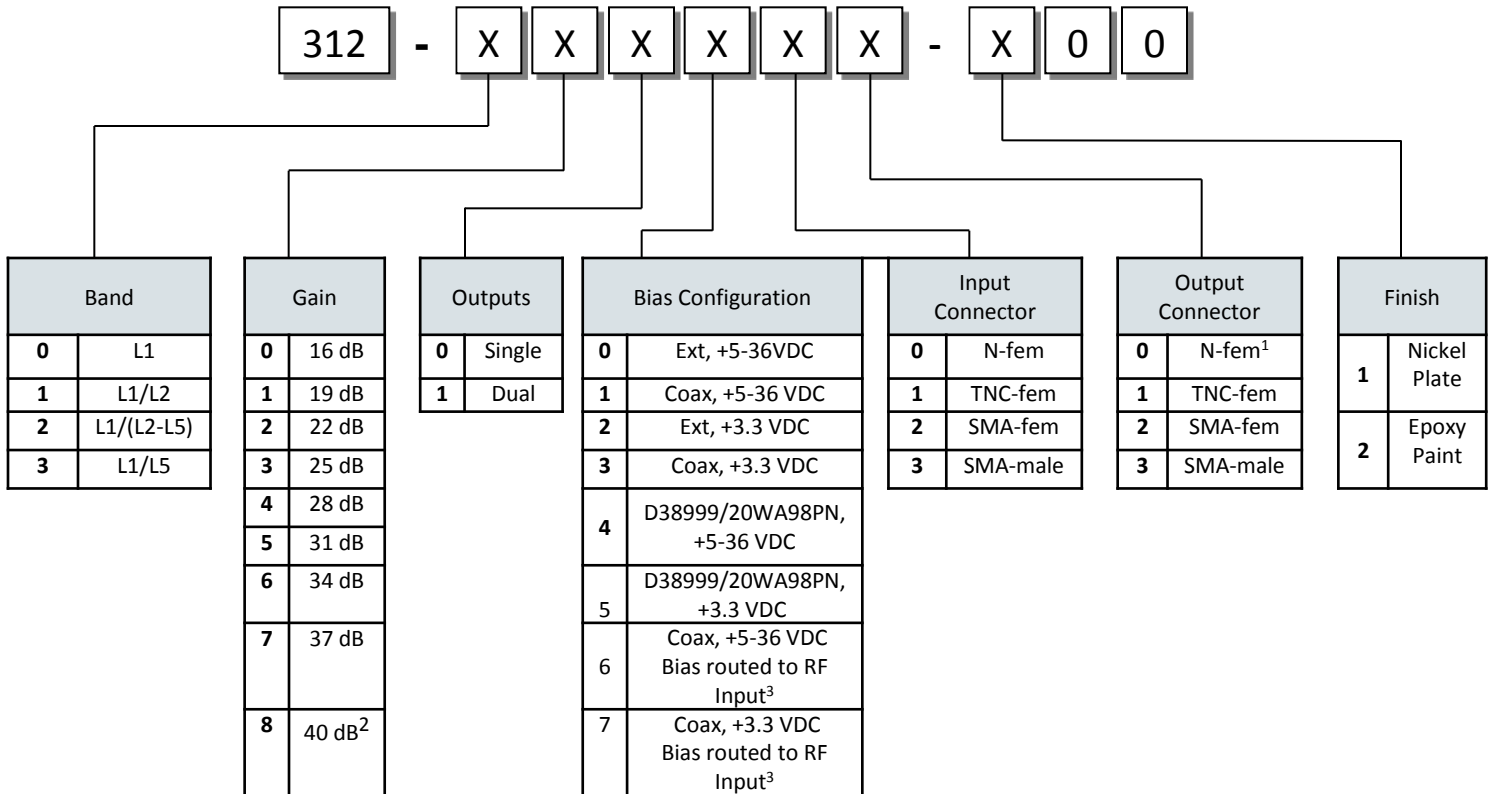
312 - X X X X X X - X 0 0

| Band | |
|---|---|
| **0** | L1 |
| **1** | L1/L2 |
| **2** | L1/(L2-L5) |
| **3** | L1/L5 |

| Gain | |
|---|---|
| **0** | 16 dB |
| **1** | 19 dB |
| **2** | 22 dB |
| **3** | 25 dB |
| **4** | 28 dB |
| **5** | 31 dB |
| **6** | 34 dB |
| **7** | 37 dB |
| **8** | 40 dB$^2$ |

| Outputs | |
|---|---|
| **0** | Single |
| **1** | Dual |

| Bias Configuration | |
|---|---|
| **0** | Ext, +5-36VDC |
| **1** | Coax, +5-36 VDC |
| **2** | Ext, +3.3 VDC |
| **3** | Coax, +3.3 VDC |
| **4** | D38999/20WA98PN, +5-36 VDC |
| 5 | D38999/20WA98PN, +3.3 VDC |
| 6 | Coax, +5-36 VDC Bias routed to RF Input$^3$ |
| 7 | Coax, +3.3 VDC Bias routed to RF Input$^3$ |

| Input Connector | |
|---|---|
| **0** | N-fem |
| **1** | TNC-fem |
| **2** | SMA-fem |
| **3** | SMA-male |

| Output Connector | |
|---|---|
| **0** | N-fem$^1$ |
| **1** | TNC-fem |
| **2** | SMA-fem |
| **3** | SMA-male |

| Finish | |
|---|---|
| **1** | Nickel Plate |
| **2** | Epoxy Paint |